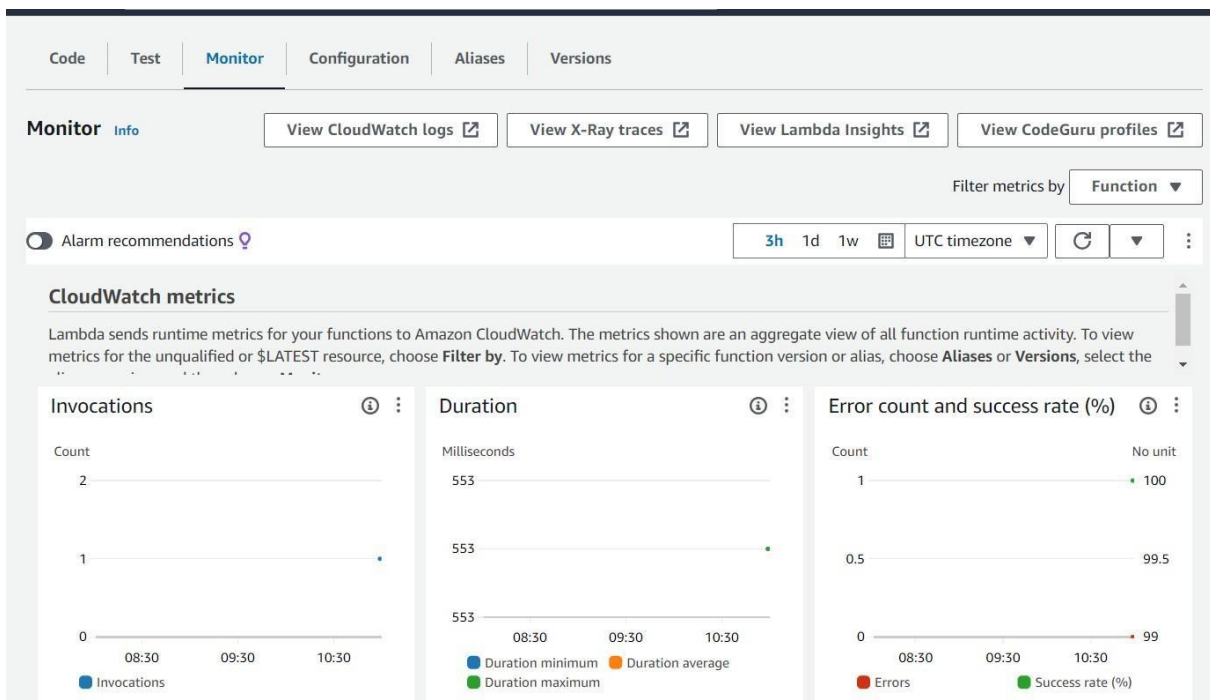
Code Test Monitor Configuration Aliases Versions

Monitor Info

View CloudWatch logs View X-Ray traces View Lambda Insights View CodeGuru profiles

Filter metrics by Function ▼

Alarm recommendations

3h 1d 1w UTC timezone ▼

CloudWatch metrics

Lambda sends runtime metrics for your functions to Amazon CloudWatch. The metrics shown are an aggregate view of all function runtime activity. To view metrics for the unqualified or $LATEST resource, choose **Filter by**. To view metrics for a specific function version or alias, choose **Aliases** or **Versions**, select the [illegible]

Invocations

Count

2

1

0

08:30 09:30 10:30

Invocations

Duration

Milliseconds

553

553

553

08:30 09:30 10:30

Duration minimum Duration average

Duration maximum

Error count and success rate (%)

Count

No unit

1

100

0.5

99.5

0

99

08:30 09:30 10:30

Errors

Success rate (%)